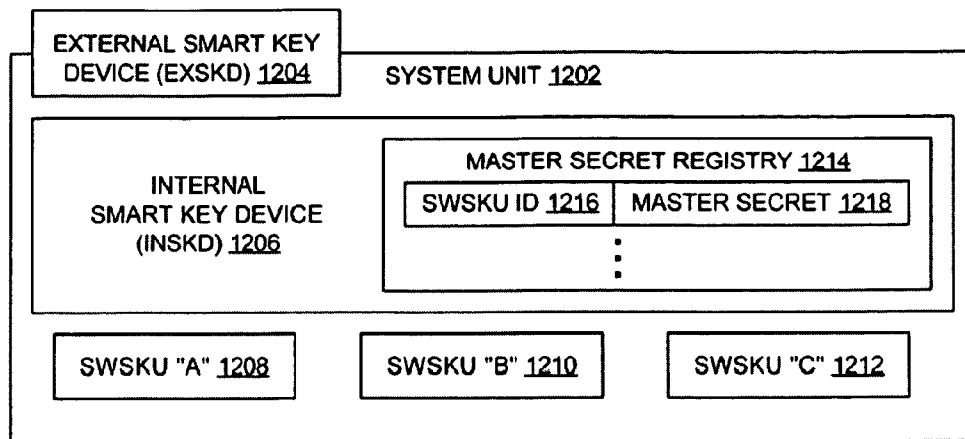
EXTERNAL SMART KEY DEVICE (EXSKD) 1204

SYSTEM UNIT 1202

INTERNAL SMART KEY DEVICE (INSKD) 1206

MASTER SECRET REGISTRY 1214

| SWSKU ID 1216 | MASTER SECRET 1218 |
|---|---|

⋮

SWSKU "A" 1208

SWSKU "B" 1210

SWSKU "C" 1212